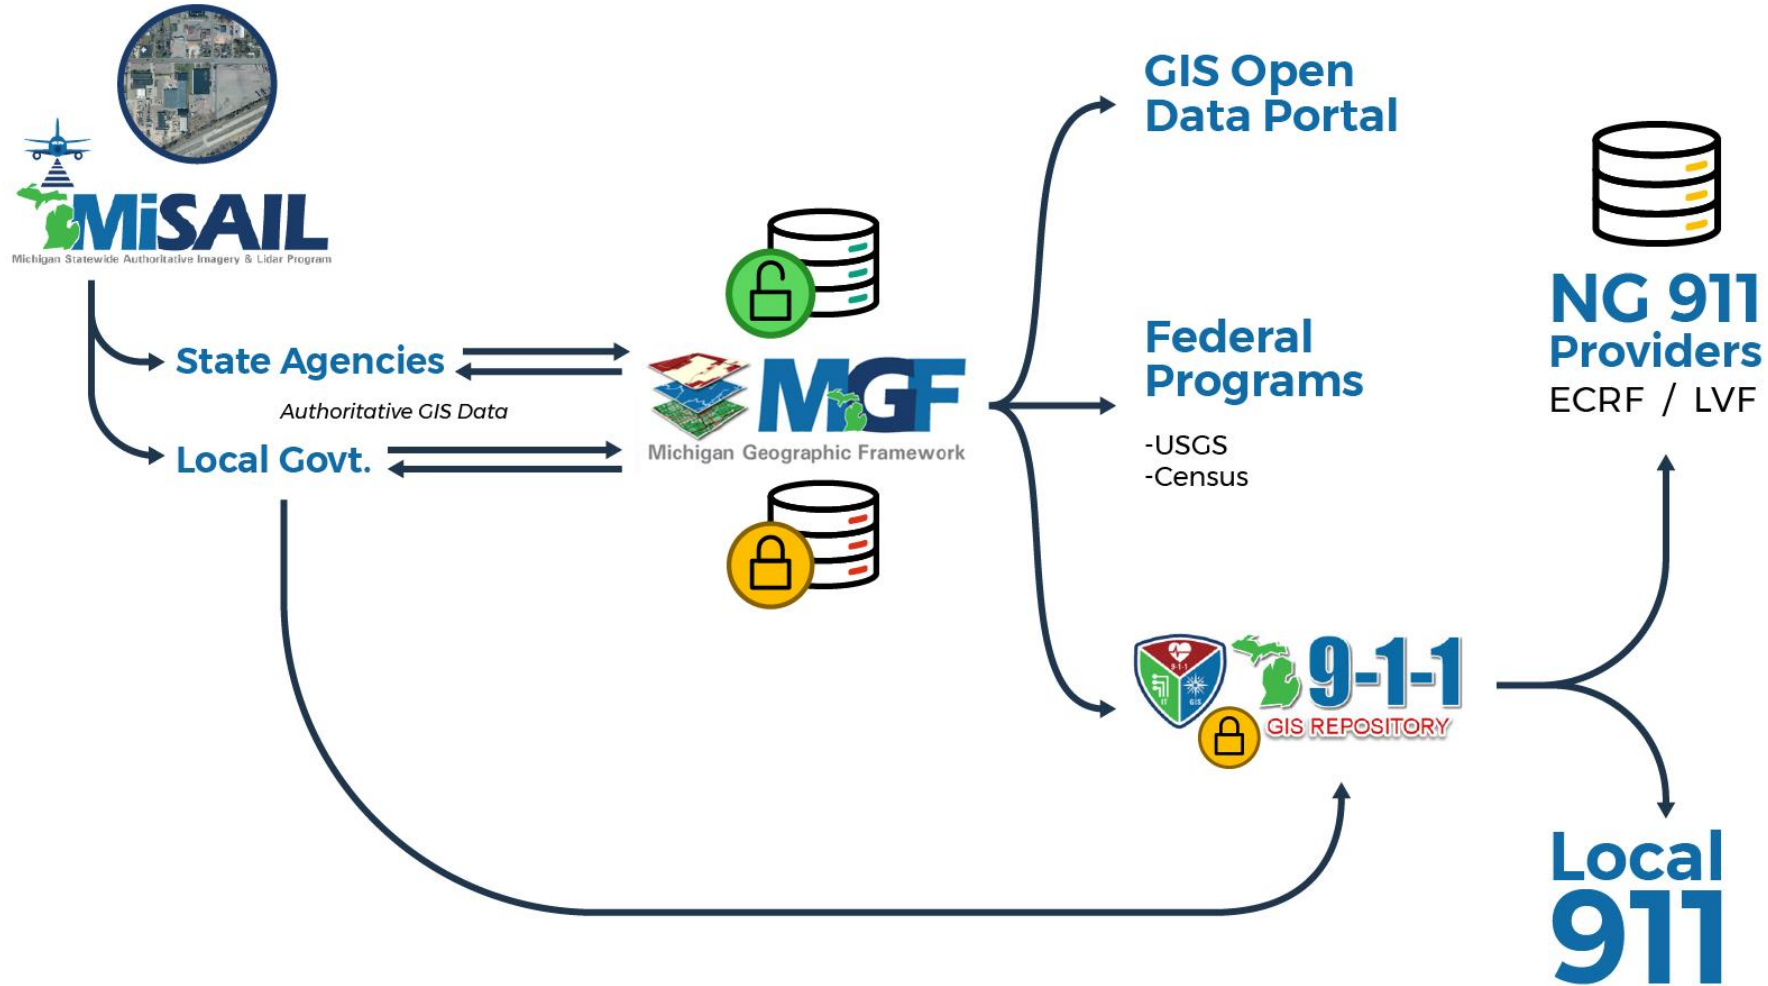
MiSAIL
Michigan Statewide Authoritative Imagery & Lidar Program

State Agencies

Authoritative GIS Data

Local Govt.

MGF
Michigan Geographic Framework

GIS Open Data Portal

Federal Programs

-USGS
-Census

9-1-1
GIS REPOSITORY

9-1-1
IT
GIS

NG 911 Providers
ECRF / LVF

Local 911